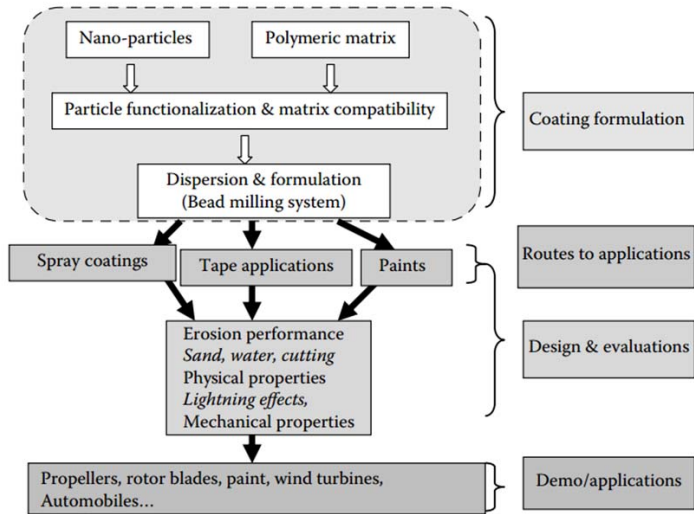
Nano-particles

Polymeric matrix

Particle functionalization & matrix compatibility

Dispersion & formulation
(Bead milling system)

Coating formulation

Spray coatings

Tape applications

Paints

Routes to applications

Erosion performance
*Sand, water, cutting*
Physical properties
*Lightning effects,*
Mechanical properties

Design & evaluations

Propellers, rotor blades, paint, wind turbines, Automobiles...

Demo/applications